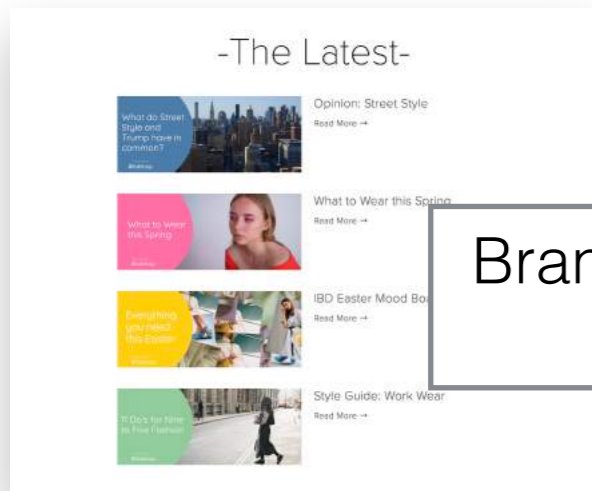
-The Latest-

What do Street Style and Trump have in common?

Opinion: Street Style

Read More →

What to Wear this Spring

What to Wear this Spring

Read More →

Everything you need this Easter

IBD Easter Mood Bo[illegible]

Read More →

11 Do's for Nine to Five Fashion

Style Guide: Work Wear

Read More →

Bran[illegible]